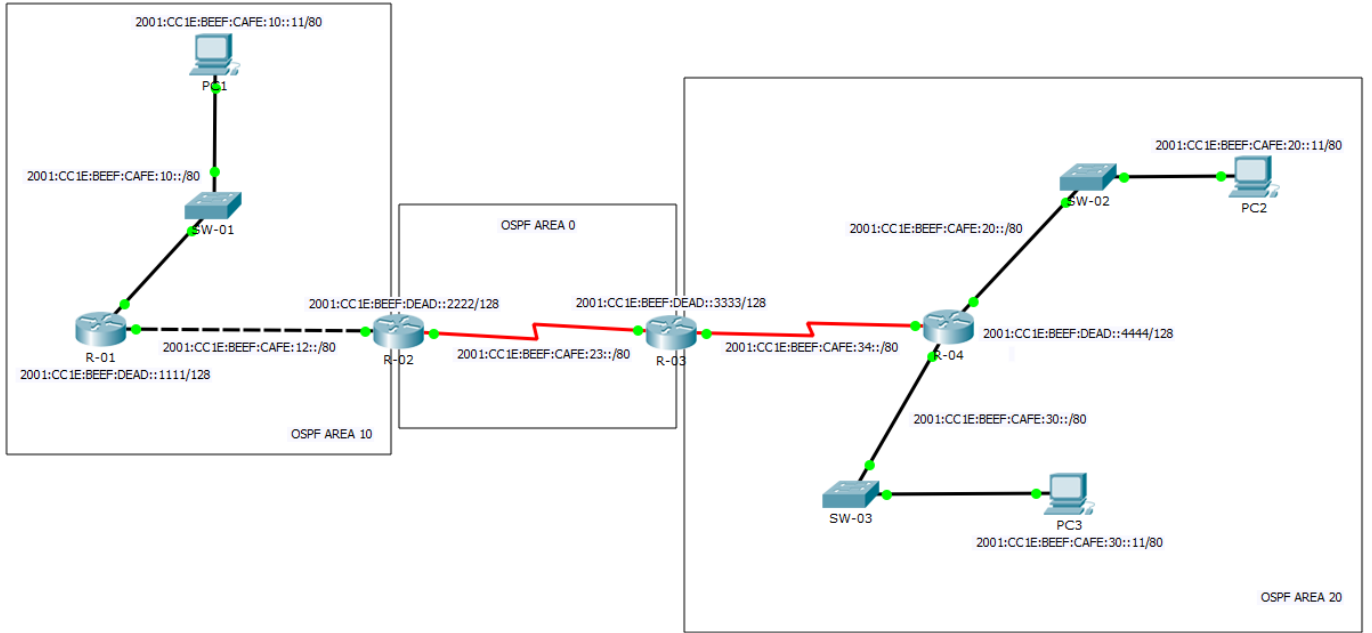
2001:CC1E:BEEF:CAFE:10::11/80

PC1

2001:CC1E:BEEF:CAFE:10::/80

SW-01

R-01

2001:CC1E:BEEF:CAFE:12::/80

2001:CC1E:BEEF:DEAD::1111/128

OSPF AREA 10

OSPF AREA 0

2001:CC1E:BEEF:DEAD::2222/128

R-02

2001:CC1E:BEEF:CAFE:23::/80

2001:CC1E:BEEF:DEAD::3333/128

R-03

2001:CC1E:BEEF:CAFE:34::/80

2001:CC1E:BEEF:CAFE:20::11/80

SW-02

PC2

2001:CC1E:BEEF:CAFE:20::/80

R-04

2001:CC1E:BEEF:DEAD::4444/128

2001:CC1E:BEEF:CAFE:30::/80

SW-03

PC3

2001:CC1E:BEEF:CAFE:30::11/80

OSPF AREA 20